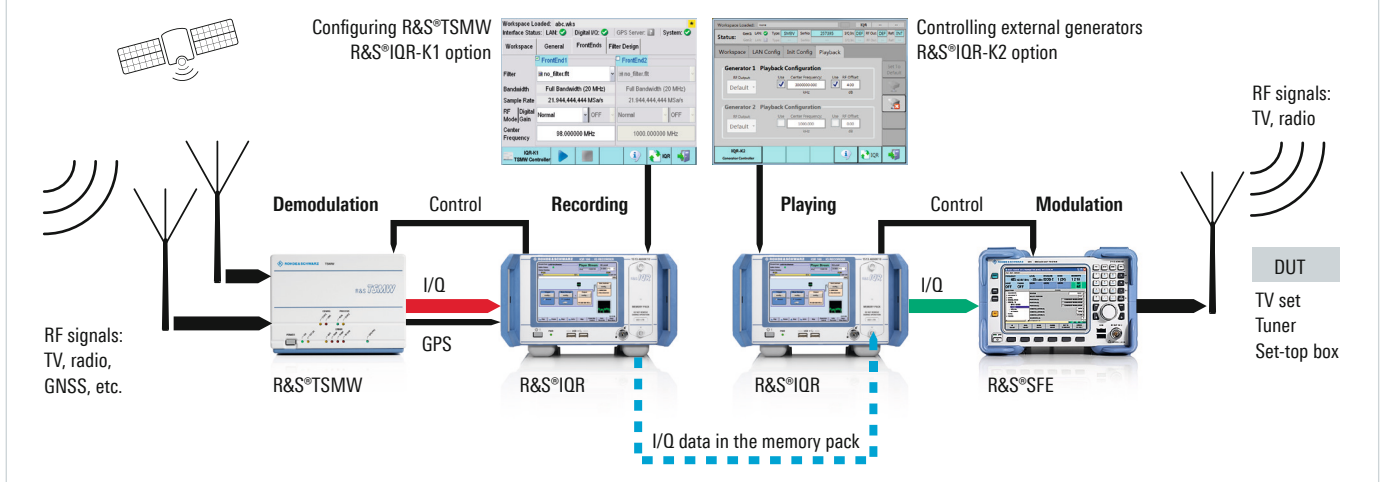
Configuring R&S®TSMW
R&S®IQR-K1 option

Workspace Loaded: abc.wks
Interface Status: LAN: Digital I/Q: GPS Server: System:
Workspace | General | FrontEnds | Filter Design
FrontEnd1 | FrontEnd2
Filter | no_filter.flt | no_filter.flt
Bandwidth | Full Bandwidth (20 MHz) | Full Bandwidth (20 MHz)
Sample Rate | 21.944,444.444 MSa/s | 21.944,444.444 MSa/s
RF Mode | Normal | Digital Gain | OFF | Normal | OFF
Center Frequency | 98.000000 MHz | 1000.000000 MHz
IQR-K1 TSMW Controller | IQR

Controlling external generators
R&S®IQR-K2 option

Workspace | LAN Config | Init Config | Playback
Generator 1 Playback Configuration
Generator 2 Playback Configuration
IQR-K2 Generator Controller | IQR

RF signals:
TV, radio

Demodulation
Control
Recording
Playing
Control
Modulation

I/Q
GPS
I/Q

DUT
TV set
Tuner
Set-top box

RF signals:
TV, radio,
GNSS, etc.

R&S®TSMW
R&S®IQR
R&S®IQR
R&S®SFE

I/Q data in the memory pack